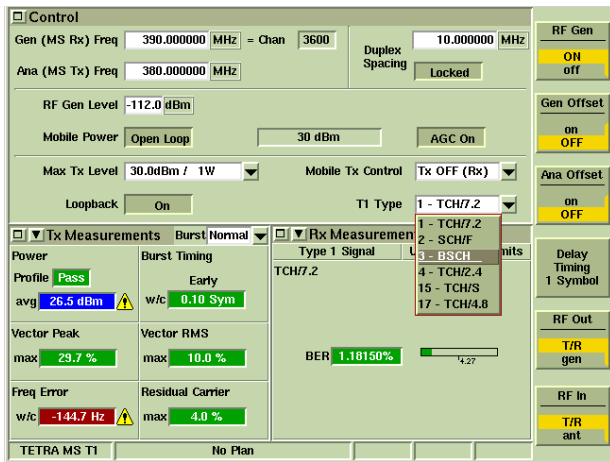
Control

Gen (MS Rx) Freq 390.000000 MHz = Chan 3600

Ana (MS Tx) Freq 380.000000 MHz

Duplex Spacing 10.000000 MHz

Locked

RF Gen Level -112.0 dBm

Mobile Power Open Loop 30 dBm AGC On

Max Tx Level 30.0dBm / 1W

Mobile Tx Control Tx OFF (Rx)

Loopback On

T1 Type 1 - TCH/7.2

1 - TCH/7.2
2 - SCH/F
3 - BSCH
4 - TCH/2.4
15 - TCH/S
17 - TCH/4.8

Tx Measurements Burst Normal

Power

Profile Pass

avg 26.5 dBm

Burst Timing

Early

w/c 0.10 Sym

Vector Peak

max 29.7 %

Vector RMS

max 10.0 %

Freq Error

w/c -144.7 Hz

Residual Carrier

max 4.0 %

Rx Measureme

Type 1 Signal U mits

TCH/7.2

BER 1.18150%

4.27

RF Gen

ON
off

Gen Offset

on
OFF

Ana Offset

on
OFF

Delay Timing 1 Symbol

RF Out

T/R
gen

RF In

T/R
ant

TETRA MS T1 No Plan